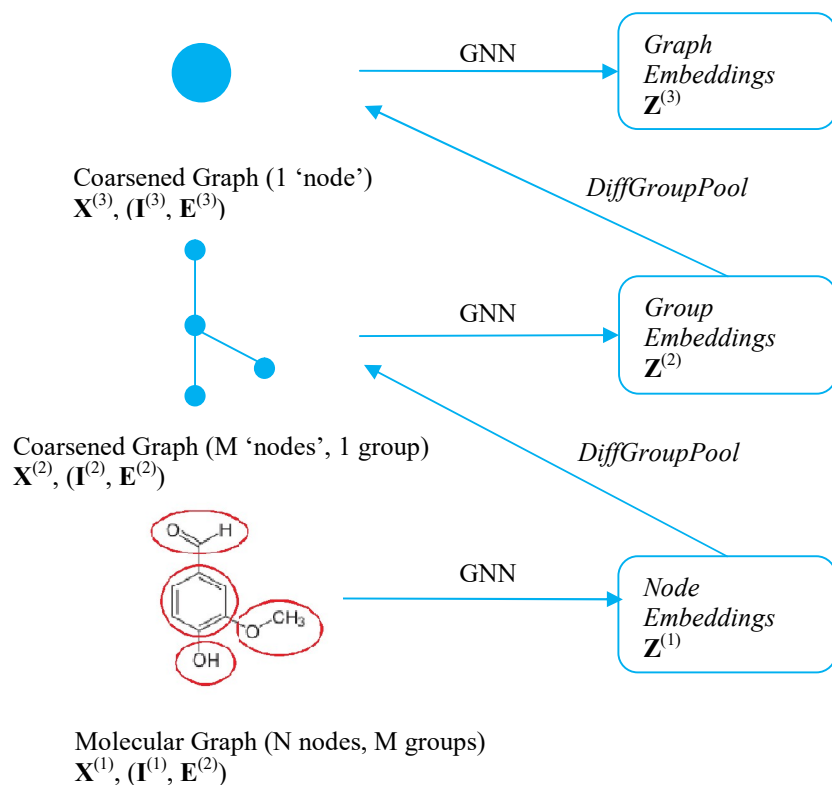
GNN

*Graph Embeddings* $\mathbf{Z}^{(3)}$

Coarsened Graph (1 ‘node’)
$\mathbf{X}^{(3)}$, $(\mathbf{I}^{(3)}, \mathbf{E}^{(3)})$

*DiffGroupPool*

GNN

*Group Embeddings* $\mathbf{Z}^{(2)}$

Coarsened Graph (M ‘nodes’, 1 group)
$\mathbf{X}^{(2)}$, $(\mathbf{I}^{(2)}, \mathbf{E}^{(2)})$

*DiffGroupPool*

O H

O CH3

OH

GNN

*Node Embeddings* $\mathbf{Z}^{(1)}$

Molecular Graph (N nodes, M groups)
$\mathbf{X}^{(1)}$, $(\mathbf{I}^{(1)}, \mathbf{E}^{(2)})$